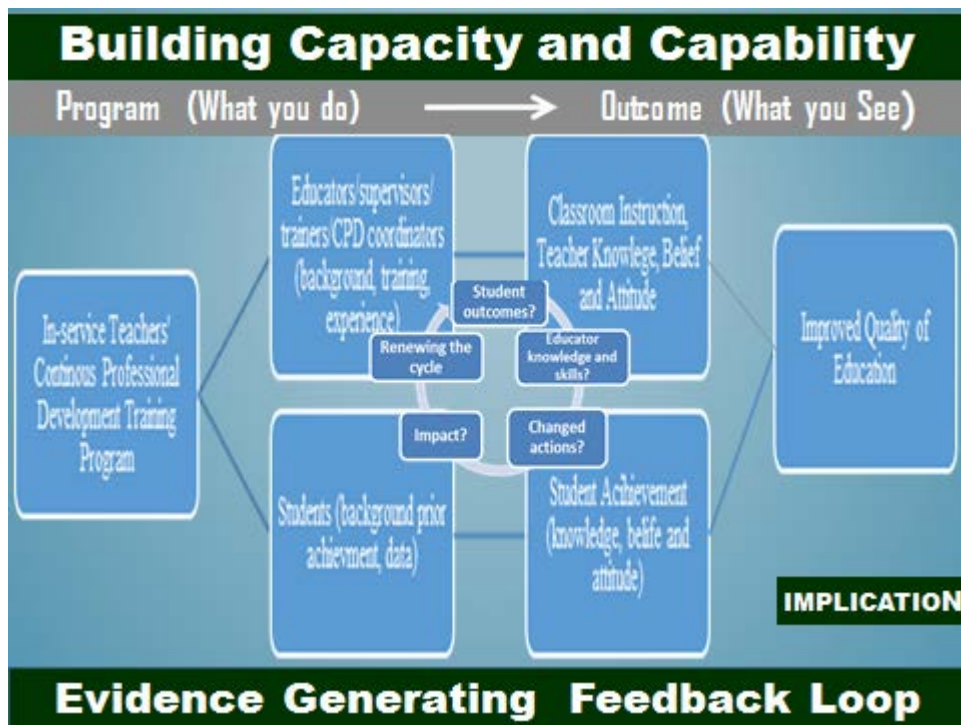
Building Capacity and Capability

Program (What you do) Outcome (What you See)

In-service Teachers' Continous Professional Development Training Program

Educators/supervisors/ trainers/CPD coordinators (background, training, expenence)

Students (background prior achievment, data)

Classroom Instruction, Teacher Knowlege, Belief and Attitude

Student Achievement (knowledge, belife and attitude)

Student outcomes?

Educator knowledge and skills?

Changed actions?

Impact?

Renewing the cycle

Improved Quality of Education

IMPLICATION

Evidence Generating Feedback Loop